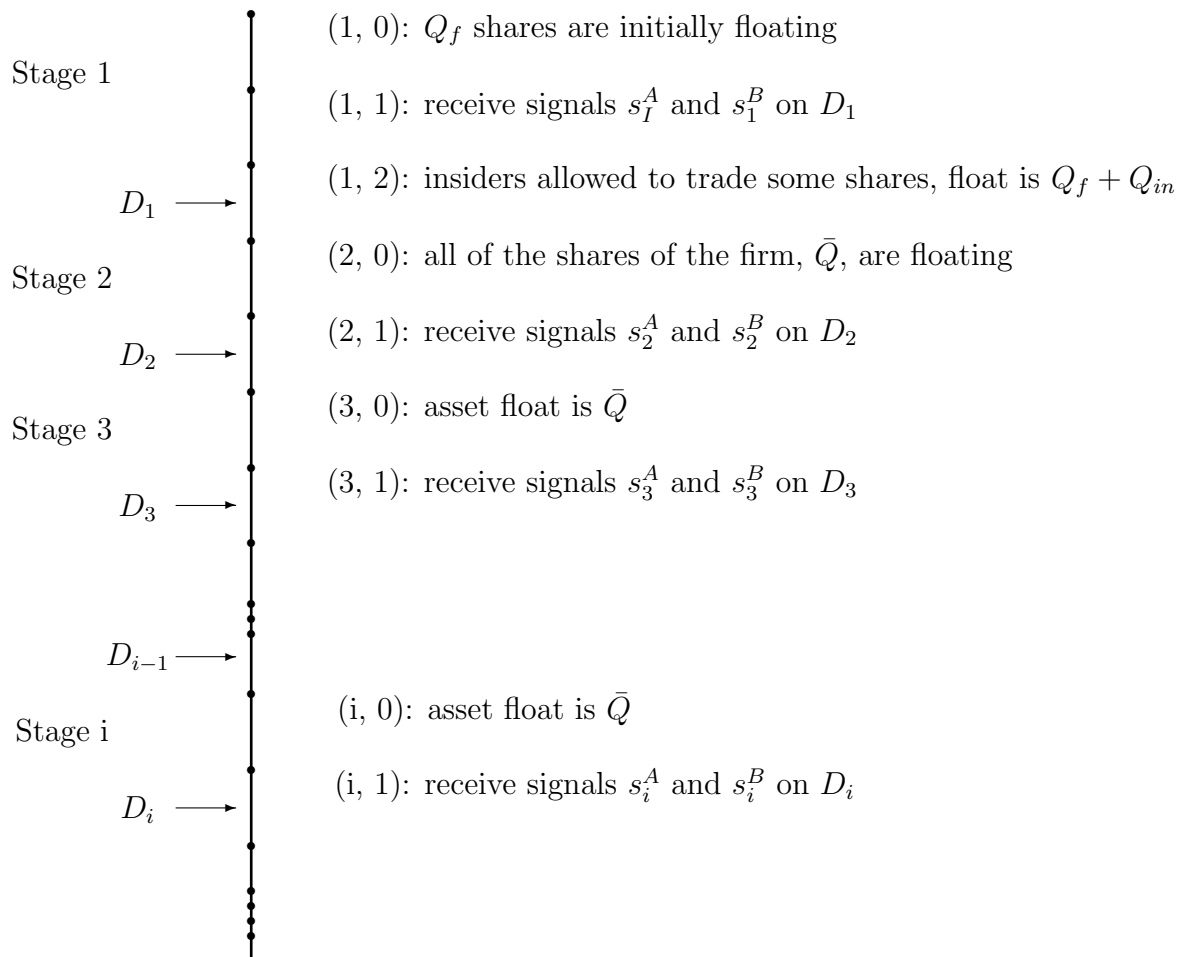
(1, 0): $Q_f$ shares are initially floating

Stage 1

(1, 1): receive signals $s_I^A$ and $s_1^B$ on $D_1$

$D_1$

(1, 2): insiders allowed to trade some shares, float is $Q_f + Q_{in}$

(2, 0): all of the shares of the firm, $\bar{Q}$, are floating

Stage 2

(2, 1): receive signals $s_2^A$ and $s_2^B$ on $D_2$

$D_2$

(3, 0): asset float is $\bar{Q}$

Stage 3

(3, 1): receive signals $s_3^A$ and $s_3^B$ on $D_3$

$D_3$

$D_{i-1}$

(i, 0): asset float is $\bar{Q}$

Stage i

(i, 1): receive signals $s_i^A$ and $s_i^B$ on $D_i$

$D_i$